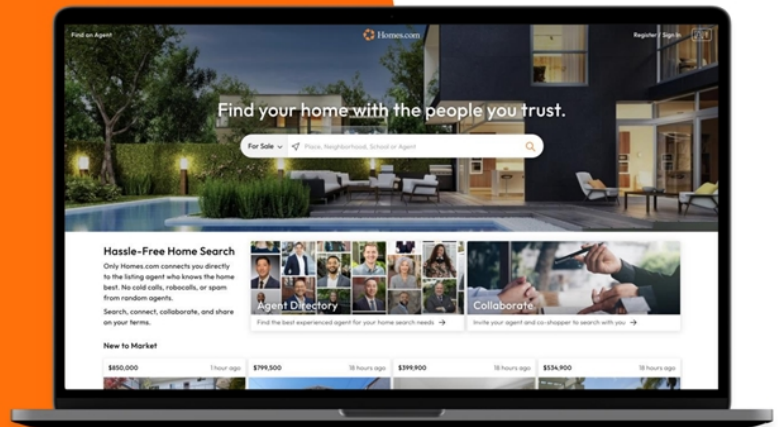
Find an Agent

Homes.com

Register | Sign In

Find your home with the people you trust.

For Sale

Place, Neighborhood, School or Agent

Hassle-Free Home Search

Only Homes.com connects you directly to the listing agent who knows the home best. No cold calls, robocalls, or spam from random agents.

Search, connect, collaborate, and share on your terms.

Agent Directory

Find the best experienced agent for your home search needs →

Collaborate

Invite your agent and co-shopper to search with you →

New to Market

$850,000 1 hour ago

$799,500 18 hours ago

$399,900 18 hours ago

$534,900 18 hours ago